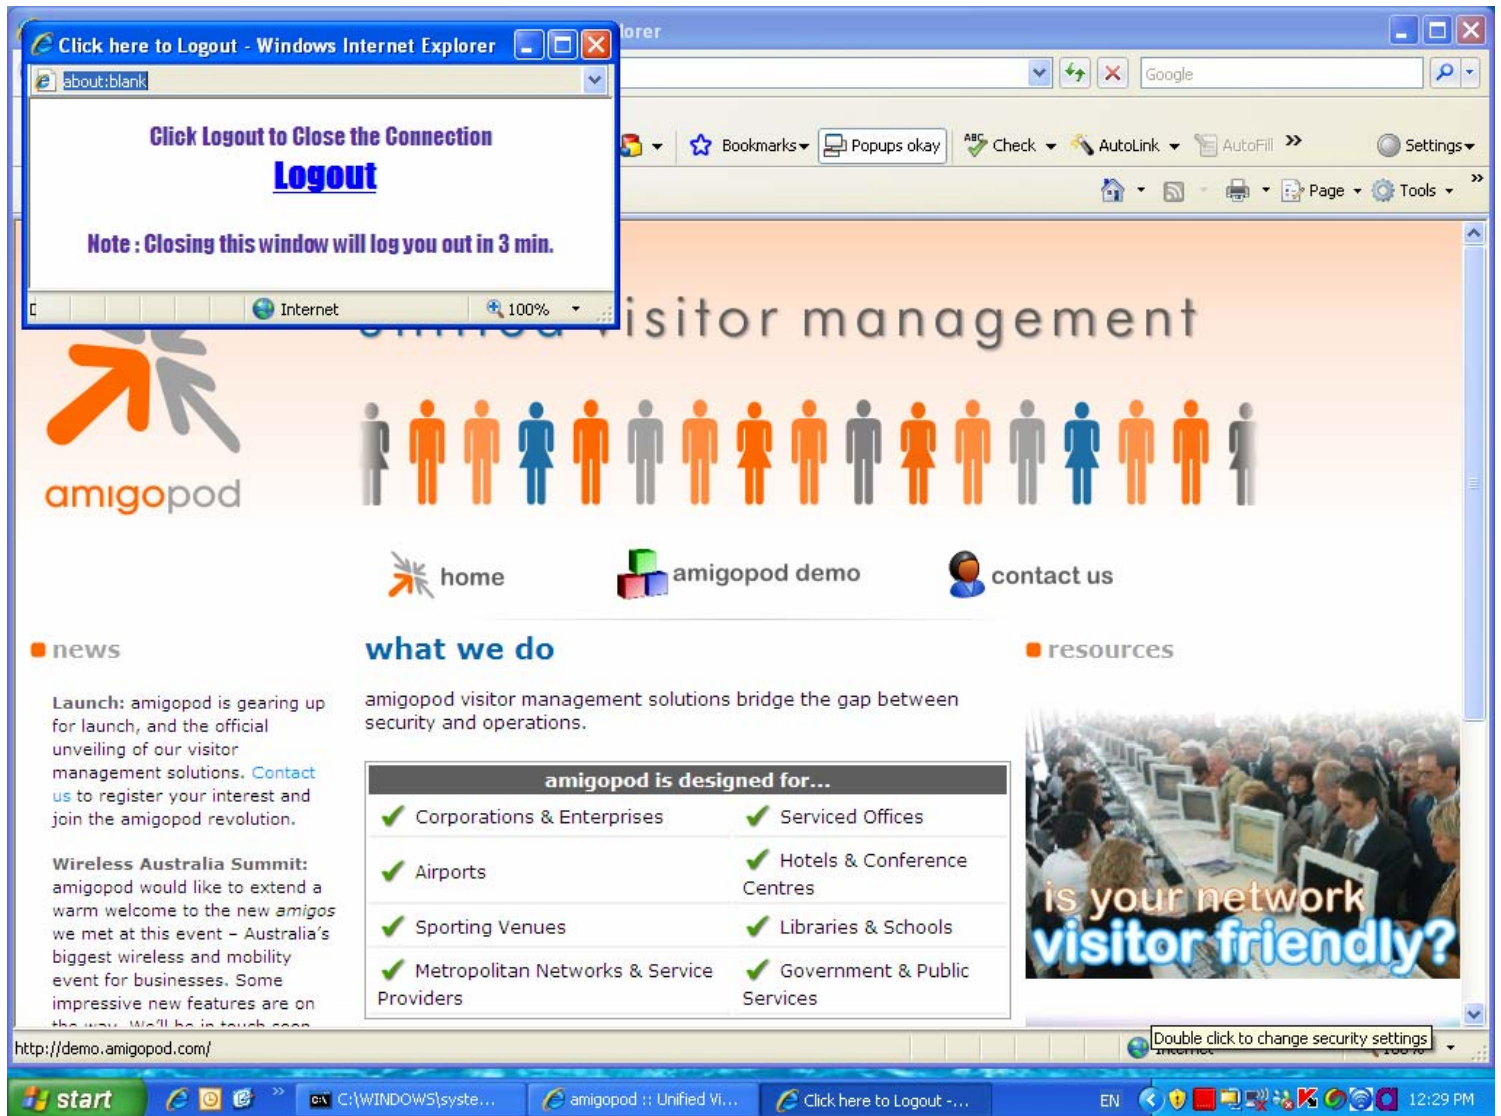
Click here to Logout - Windows Internet Explorer
about:blank

Click Logout to Close the Connection
Logout

Note : Closing this window will log you out in 3 min.

Internet 100%

lorer

Google

Bookmarks Popups okay Check AutoLink AutoFill Settings

Page Tools

isitor management

amigopod

home amigopod demo contact us

news

Launch: amigopod is gearing up for launch, and the official unveiling of our visitor management solutions. Contact us to register your interest and join the amigopod revolution.

Wireless Australia Summit: amigopod would like to extend a warm welcome to the new amigos we met at this event – Australia's biggest wireless and mobility event for businesses. Some impressive new features are on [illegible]

what we do

amigopod visitor management solutions bridge the gap between security and operations.

| amigopod is designed for... | |
|---|---|
| Corporations & Enterprises | Serviced Offices |
| Airports | Hotels & Conference Centres |
| Sporting Venues | Libraries & Schools |
| Metropolitan Networks & Service Providers | Government & Public Services |

resources

is your network visitor friendly?

http://demo.amigopod.com/
Double click to change security settings

start C:\WINDOWS\syste... amigopod :: Unified Vi... Click here to Logout -... EN 12:29 PM